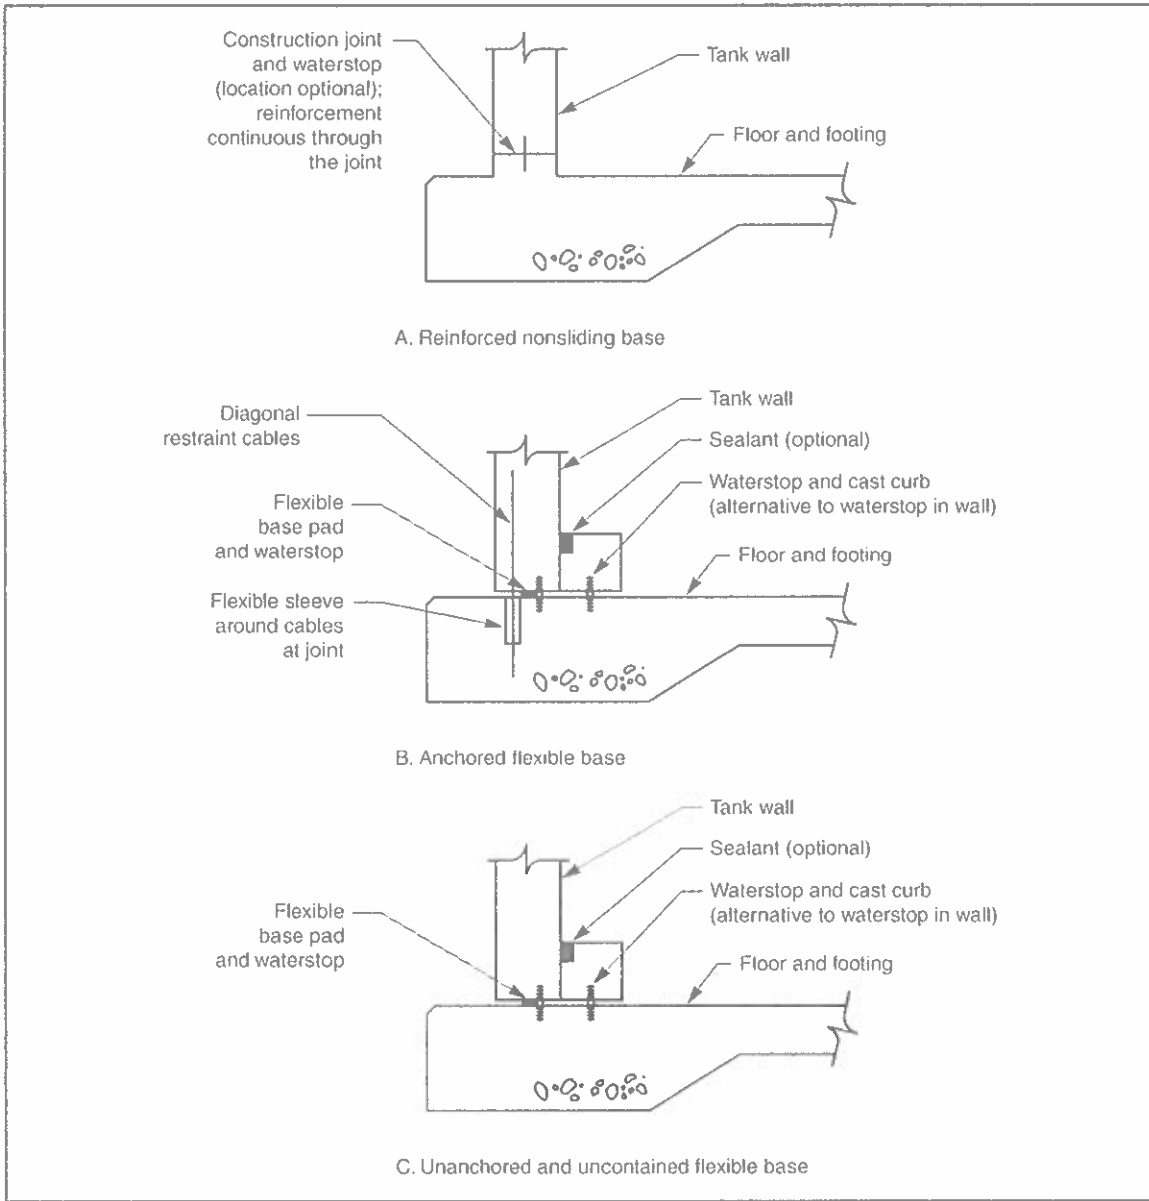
Construction joint and waterstop (location optional); reinforcement continuous through the joint

Tank wall

Floor and footing

A. Reinforced nonsliding base

Diagonal restraint cables

Tank wall

Sealant (optional)

Waterstop and cast curb (alternative to waterstop in wall)

Flexible base pad and waterstop

Floor and footing

Flexible sleeve around cables at joint

B. Anchored flexible base

Tank wall

Sealant (optional)

Waterstop and cast curb (alternative to waterstop in wall)

Flexible base pad and waterstop

Floor and footing

C. Unanchored and uncontained flexible base